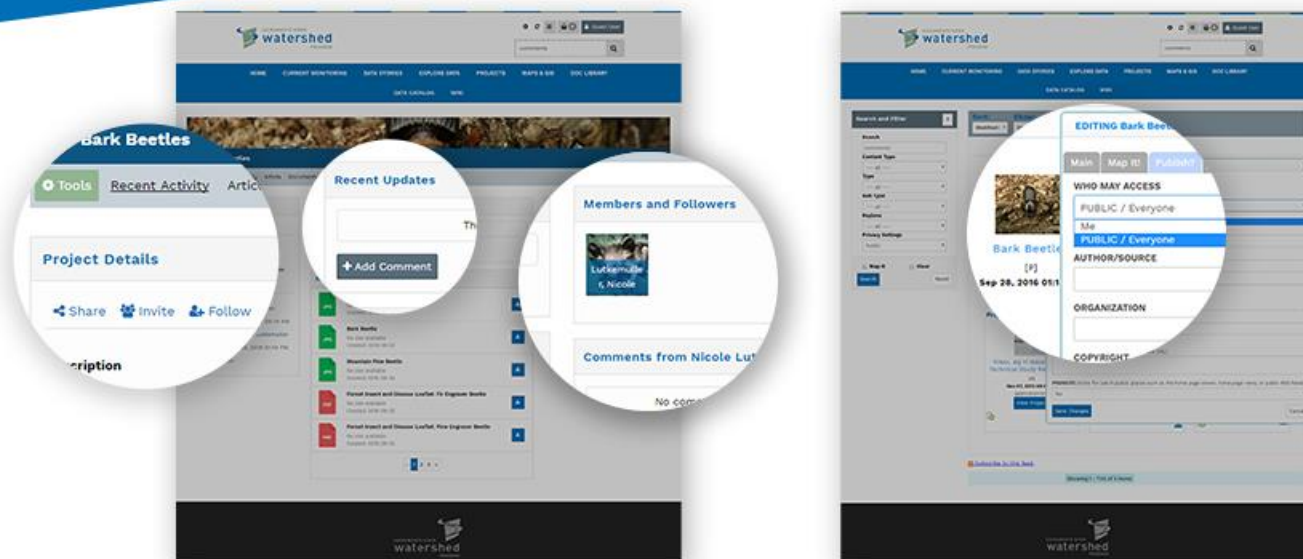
watershed

HOME CURRENT MONITORING DATA STORIES EXPLORE DATA PROJECTS MAPS & GIS DOC LIBRARY DATA CATALOG WIKI

Bark Beetles

Tools Recent Activity Artic

Project Details

Share Invite Follow

cription

Recent Updates

Th

Add Comment

Bark Beetle

Mountain Pine Beetle

Forest Insect and Disease Leaflet: Fir Engraver Beetle

Forest Insect and Disease Leaflet: Pine Engraver Beetle

Members and Followers

Lutkemulle r, Nicole

Comments from Nicole Lut

No comm

watershed

watershed

HOME CURRENT MONITORING DATA STORIES EXPLORE DATA PROJECTS MAPS & GIS DOC LIBRARY DATA CATALOG WIKI

Search and Filter

EDITING Bark Beet

Main Map It! Publish!

WHO MAY ACCESS

PUBLIC / Everyone

Me

PUBLIC / Everyone

AUTHOR/SOURCE

ORGANIZATION

COPYRIGHT

Bark Beetle

[F]

Sep 28, 2016 01:1

Save Changes

watershed